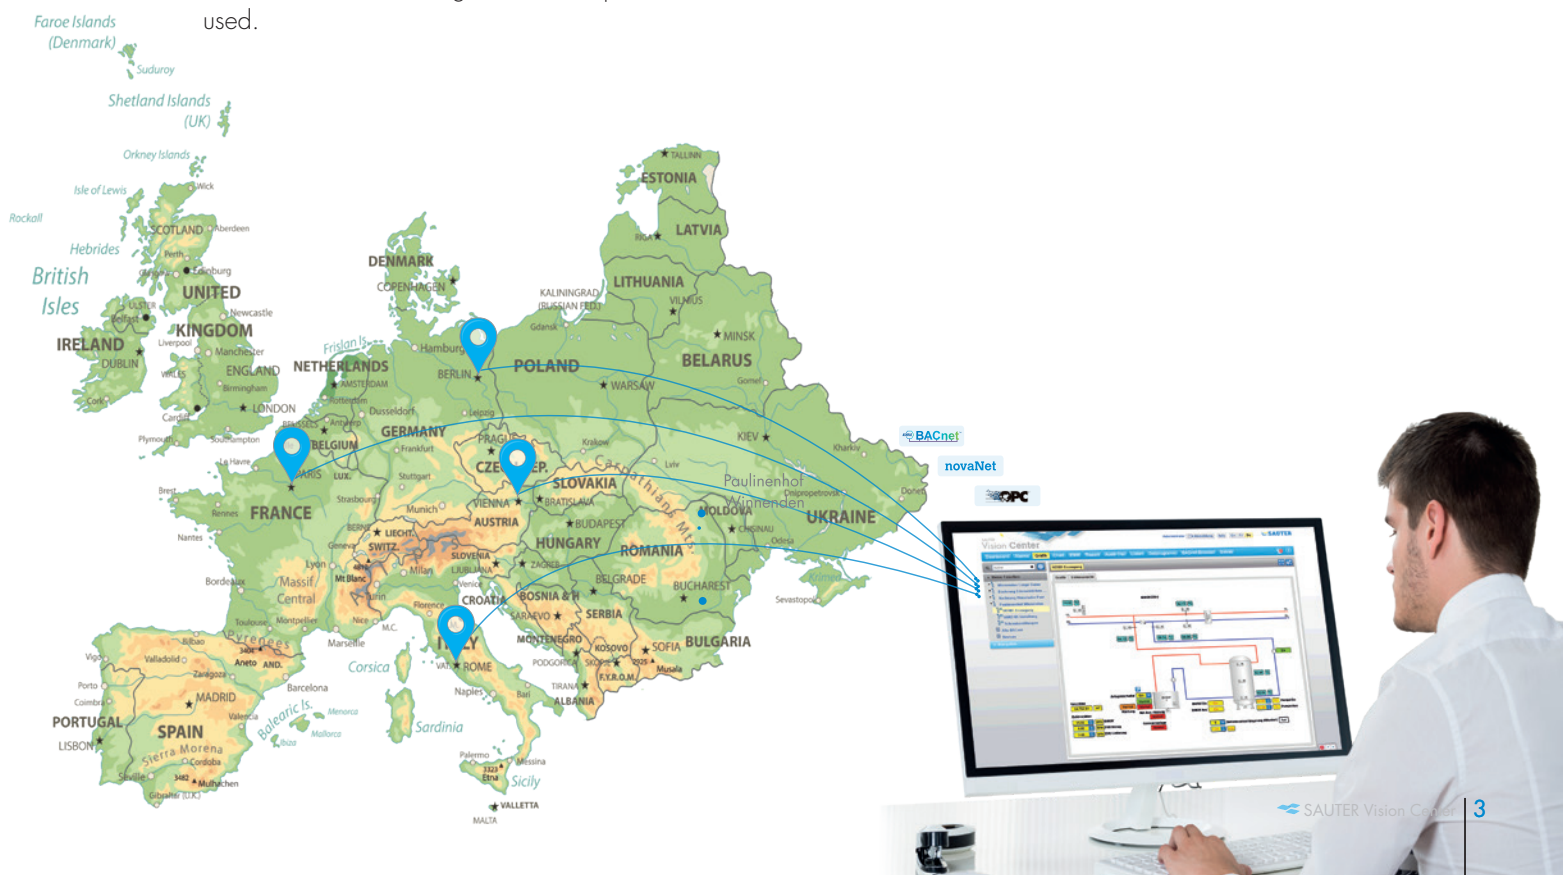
used.

Faroe Islands (Denmark)
Suduroy
Shetland Islands (UK)
Orkney Islands
Isle of Lewis
Wick
Rockall
Hebrides
SCOTLAND
Aberdeen
Perth
Glasgow
Edinburgh
British Isles
UNITED KINGDOM
ULSTER
Belfast
Newcastle
IRELAND
DUBLIN
Liverpool
Manchester
WALES
ENGLAND
Birmingham
Cork
Cardiff
LONDON
Plymouth
Southampton
DENMARK
COPENHAGEN
Frisian Is.
NETHERLANDS
AMSTERDAM
Rotterdam
Hamburg
BERLIN
POLAND
WARSAW
Gdansk
KALININGRAD (RUSSIAN FED.)
LITHUANIA
VILNIUS
LATVIA
RIGA
ESTONIA
TALLINN
MINSK
BELARUS
Gomel
Dusseldorf
Leipzig
GERMANY
Frankfurt
BELGIUM
BRUSSELS
Antwerp
LUX.
Le Havre
PARIS
Brest
Rennes
FRANCE
Nantes
Strasbourg
Stuttgart
Munich
PRAGUE
CZECH REP.
Krakow
KIEV
Kharkiv
Lviv
Carpathian Mts.
SLOVAKIA
BRATISLAVA
VIENNA
AUSTRIA
BUDAPEST
HUNGARY
Paulinenhof
Winnenden
Dnipropetrovsk
MOLDOVA
CHISINAU
Donetsk
UKRAINE
Odesa
Crimea
Sevastopol
ROMANIA
BUCHAREST
BERNE
LIECHT.
SWITZ.
Geneva
Lyon
Mt Blanc
SLOVENIA
LJUBLJANA
ZAGREB
Milan
Venice
Turin
Bordeaux
Massif Central
CROATIA
BOSNIA & H.
SARAJEVO
BELGRADE
SERBIA
Florence
Toulouse
Montpellier
Nice
M.C.
Marseille
Pyrenees
Bilbao
Vigo
Valladolid
Aneto
AND.
Zaragoza
Porto
Coimbra
MADRID
Barcelona
PORTUGAL
SPAIN
LISBON
Valencia
Sierra Morena
Cordoba
Seville
Mulhacen
Gibraltar (U.K.)
Balearic Is.
Menorca
Mallorca
Ibiza
Corsica
Sardinia
ITALY
VAT.
ROME
Naples
Bari
MONTENEGRO
PODGORICA
KOSOVO
SKOPJE
F.Y.R.O.M.
TIRANA
ALBANIA
SOFIA
BULGARIA
Musala
Palermo
Etna
Messina
Sicily
VALLETTA
MALTA

BACnet
novaNet
OPC

Vision Center

SAUTER Vision Center | 3